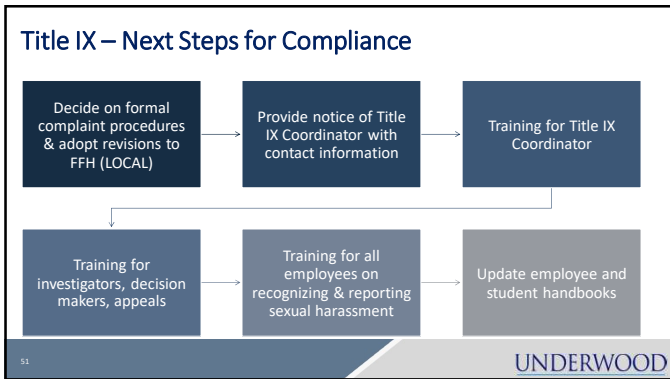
Title IX – Next Steps for Compliance

Decide on formal complaint procedures & adopt revisions to FFH (LOCAL)

Provide notice of Title IX Coordinator with contact information

Training for Title IX Coordinator

Training for investigators, decision makers, appeals

Training for all employees on recognizing & reporting sexual harassment

Update employee and student handbooks

51

UNDERWOOD